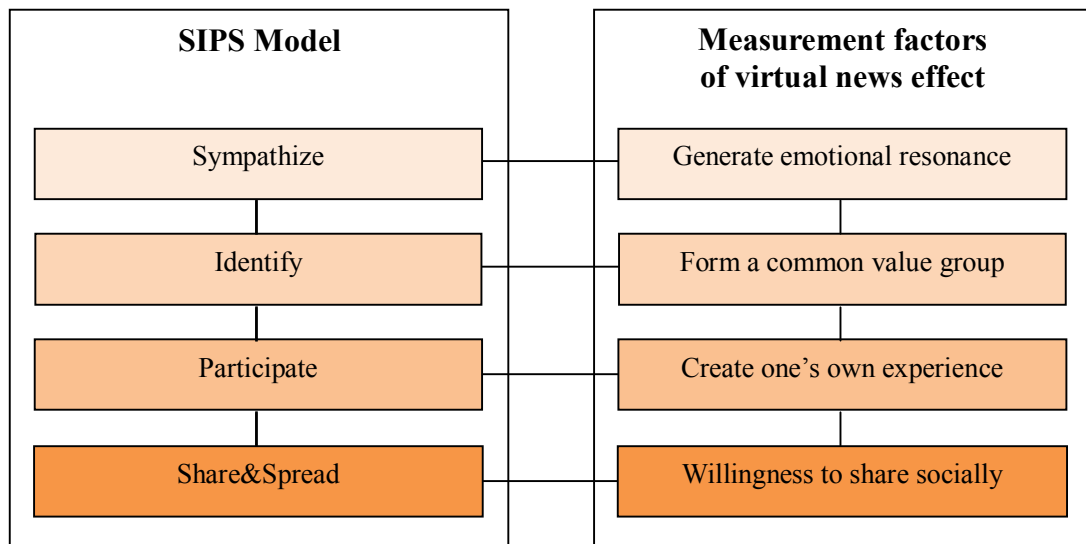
SIPS Model

Sympathize

Identify

Participate

Share&Spread

Measurement factors of virtual news effect

Generate emotional resonance

Form a common value group

Create one's own experience

Willingness to share socially